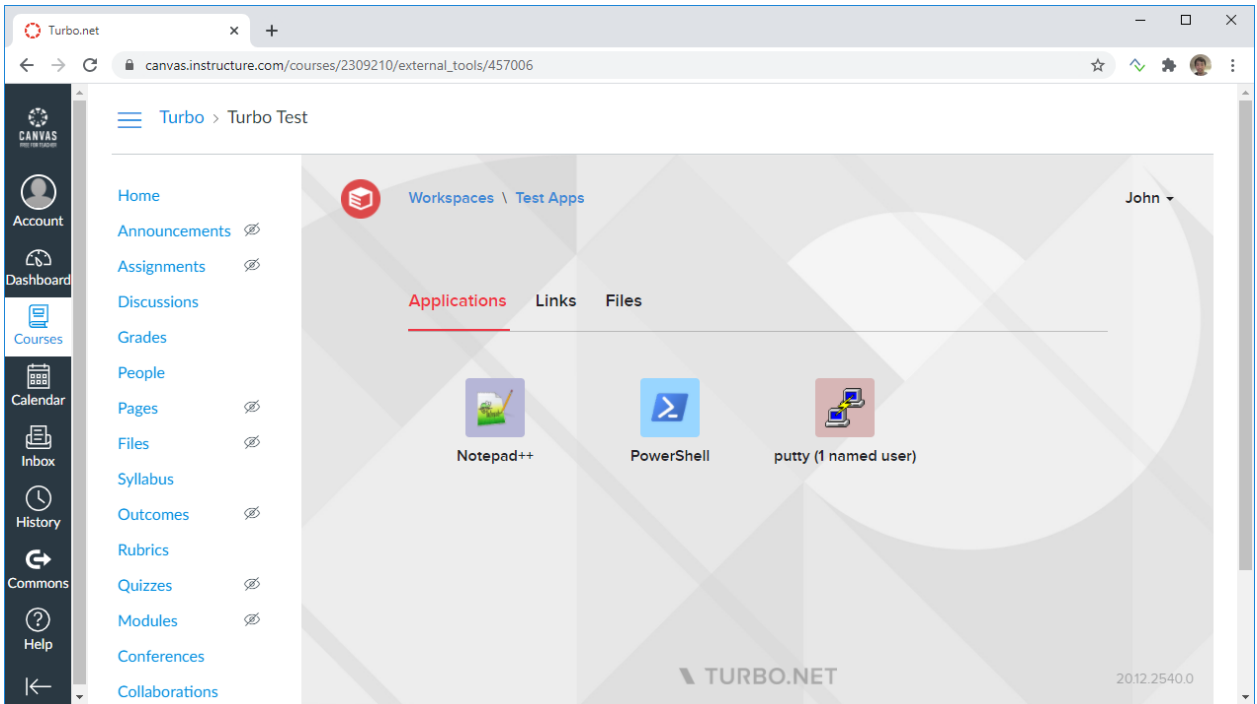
Turbo.net ×
+

canvas.instructure.com/courses/2309210/external_tools/457006

CANVAS
FREE FOR TEACHER

Account
Dashboard
Courses
Calendar
Inbox
History
Commons
Help

Turbo > Turbo Test

Home
Announcements
Assignments
Discussions
Grades
People
Pages
Files
Syllabus
Outcomes
Rubrics
Quizzes
Modules
Conferences
Collaborations

Workspaces \ Test Apps

John

Applications Links Files

Notepad++
PowerShell
putty (1 named user)

TURBO.NET

20.12.2540.0